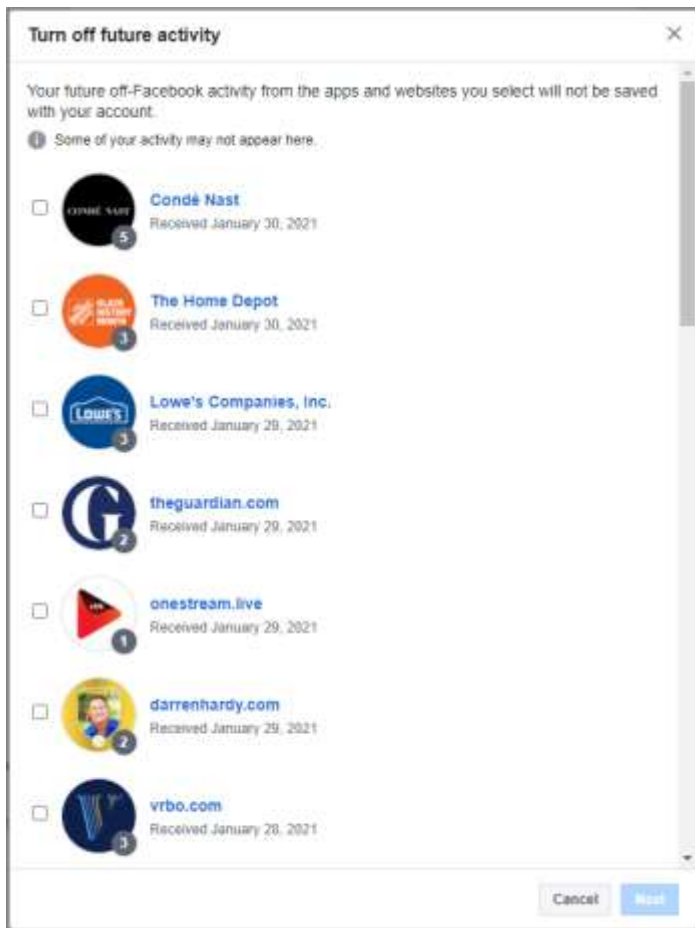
Turn off future activity

Your future off-Facebook activity from the apps and websites you select will not be saved with your account.

Some of your activity may not appear here.

CONDÉ NAST
5
Condé Nast
Received January 30, 2021

BLACK HISTORY MONTH
3
The Home Depot
Received January 30, 2021

LOWE'S
3
Lowe's Companies, Inc.
Received January 29, 2021

G
2
theguardian.com
Received January 29, 2021

LIVE
1
onestream.live
Received January 29, 2021

2
darrenhardy.com
Received January 29, 2021

V
3
vrbo.com
Received January 28, 2021

Cancel
Next